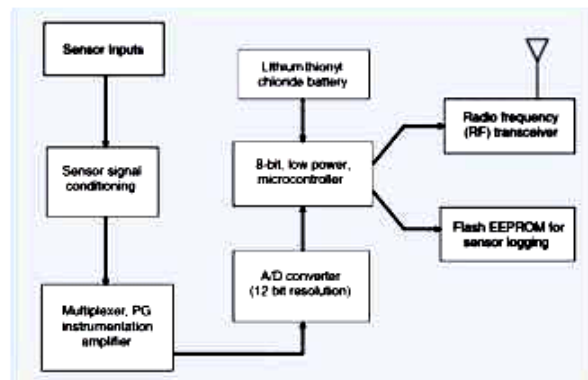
Sensor inputs

Sensor signal conditioning

Multiplexer, PG instrumentation amplifier

Lithium thionyl chloride battery

8-bit, low power, microcontroller

A/D converter (12 bit resolution)

Radio frequency (RF) transceiver

Flash EEPROM for sensor logging